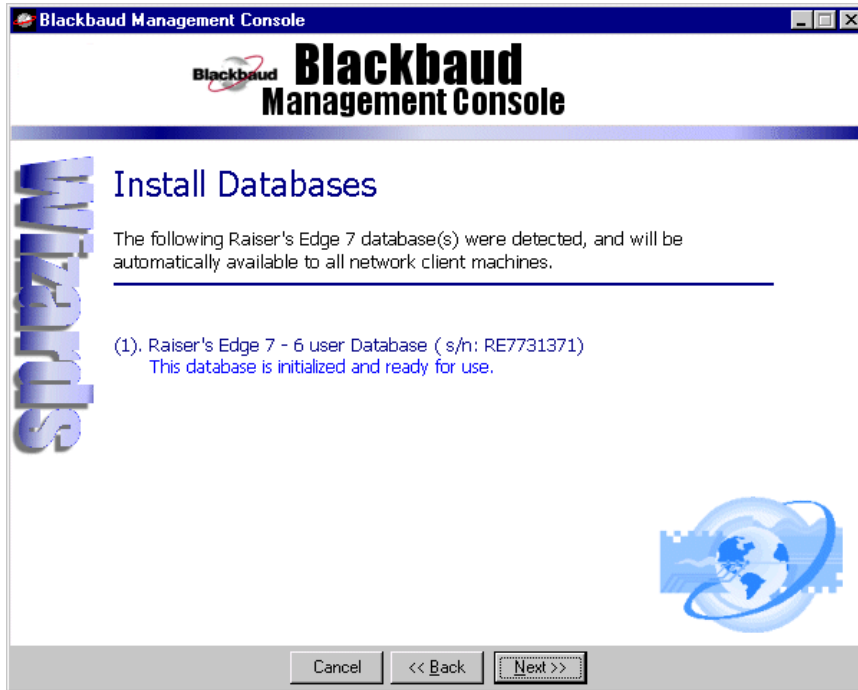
Blackbaud Management Console

Blackbaud Blackbaud Management Console

Wizards

Install Databases

The following Raiser's Edge 7 database(s) were detected, and will be automatically available to all network client machines.

(1). Raiser's Edge 7 - 6 user Database ( s/n: RE7731371)
This database is initialized and ready for use.

Cancel | << Back | Next >>